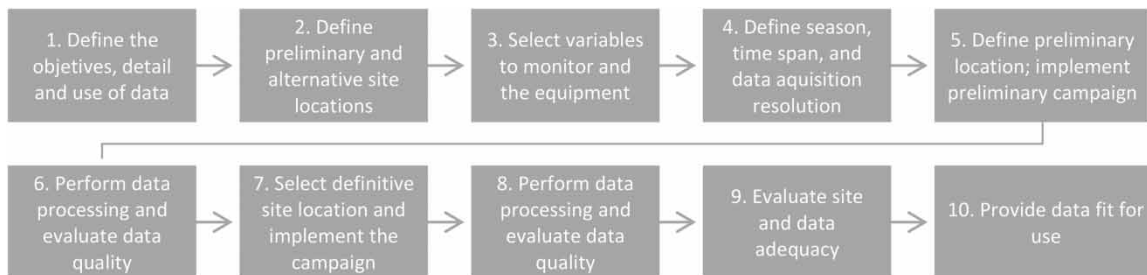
1. Define the objetives, detail and use of data

2. Define preliminary and alternative site locations

3. Select variables to monitor and the equipment

4. Define season, time span, and data aquisition resolution

5. Define preliminary location; implement preliminary campaign

6. Perform data processing and evaluate data quality

7. Select definitive site location and implement the campaign

8. Perform data processing and evaluate data quality

9. Evaluate site and data adequacy

10. Provide data fit for use